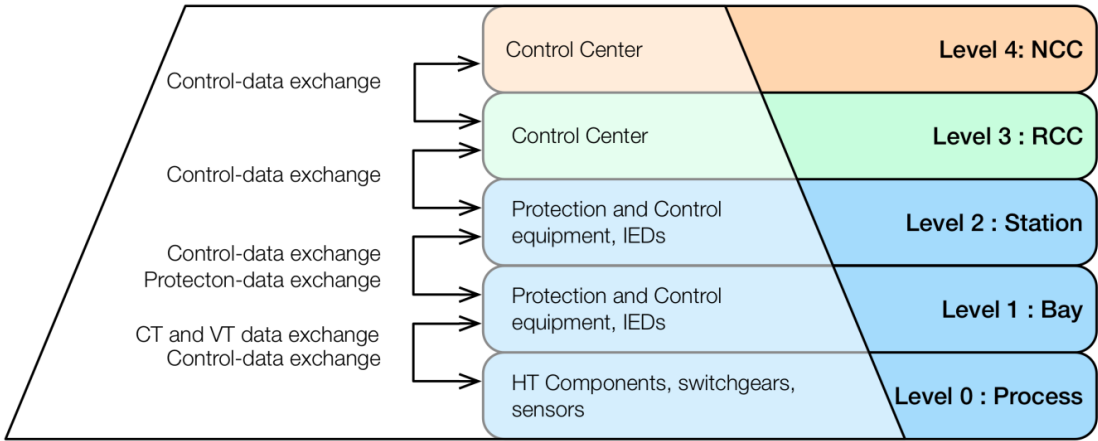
Control-data exchange

Control Center

Level 4: NCC

Control-data exchange

Control Center

Level 3 : RCC

Control-data exchange
Protecton-data exchange

Protection and Control equipment, IEDs

Level 2 : Station

CT and VT data exchange
Control-data exchange

Protection and Control equipment, IEDs

Level 1 : Bay

HT Components, switchgears, sensors

Level 0 : Process